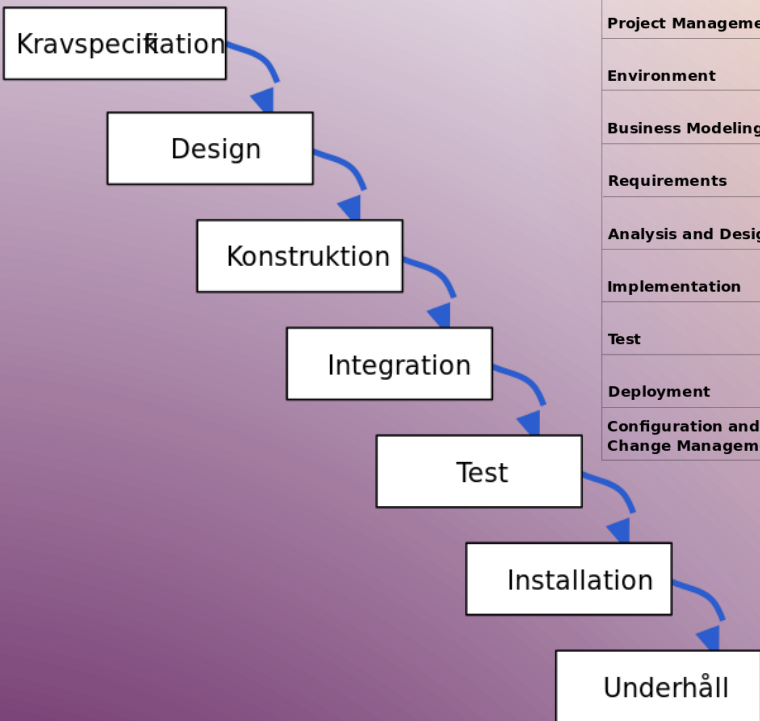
Kravspecifikation

Design

Konstruktion

Integration

Test

Installation

Underhåll

Project Manageme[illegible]

Environment

Business Modeling

Requirements

Analysis and Desig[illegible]

Implementation

Test

Deployment

Configuration and Change Managem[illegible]